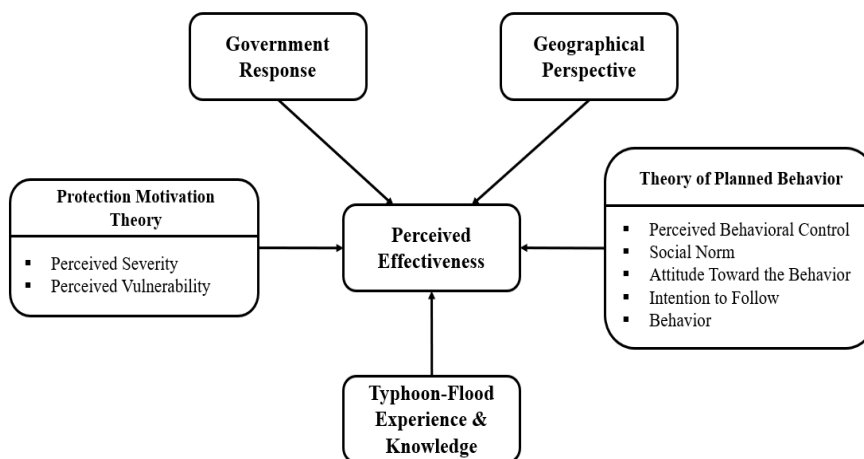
Government Response

Geographical Perspective

Protection Motivation Theory

- Perceived Severity
- Perceived Vulnerability

Perceived Effectiveness

Theory of Planned Behavior

- Perceived Behavioral Control
- Social Norm
- Attitude Toward the Behavior
- Intention to Follow
- Behavior

Typhoon-Flood Experience & Knowledge